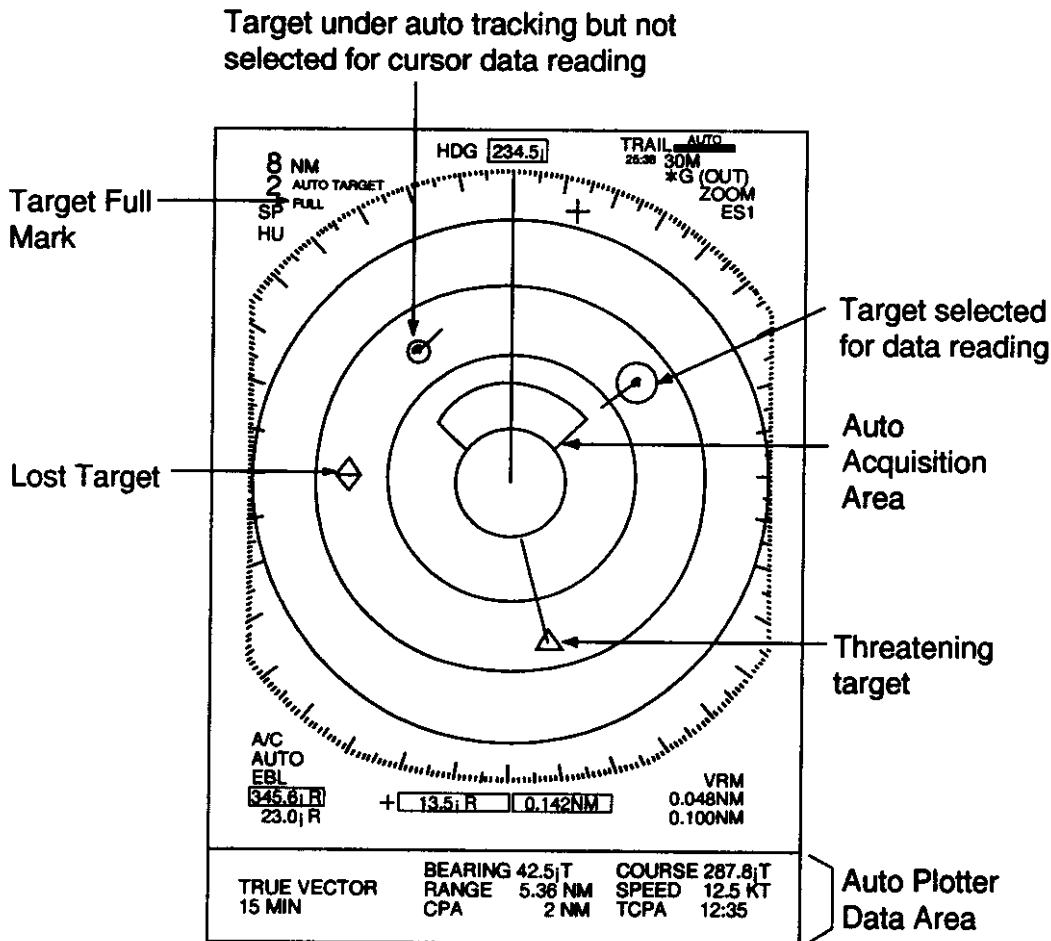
Target under auto tracking but not selected for cursor data reading

Target Full Mark

8 NM
2 AUTO TARGET
SP FULL
HU

HDG 234.5¡

TRAIL AUTO
25:38 30M
*G (OUT)
ZOOM
ES1

Target selected for data reading

Auto Acquisition Area

Lost Target

Threatening target

A/C
AUTO
EBL
345.6¡ R
23.0¡ R

+ 13.5¡ R 0.142NM

VRM
0.048NM
0.100NM

TRUE VECTOR
15 MIN

BEARING 42.5¡T
RANGE 5.36 NM
CPA 2 NM

COURSE 287.8¡T
SPEED 12.5 KT
TCPA 12:35

Auto Plotter Data Area